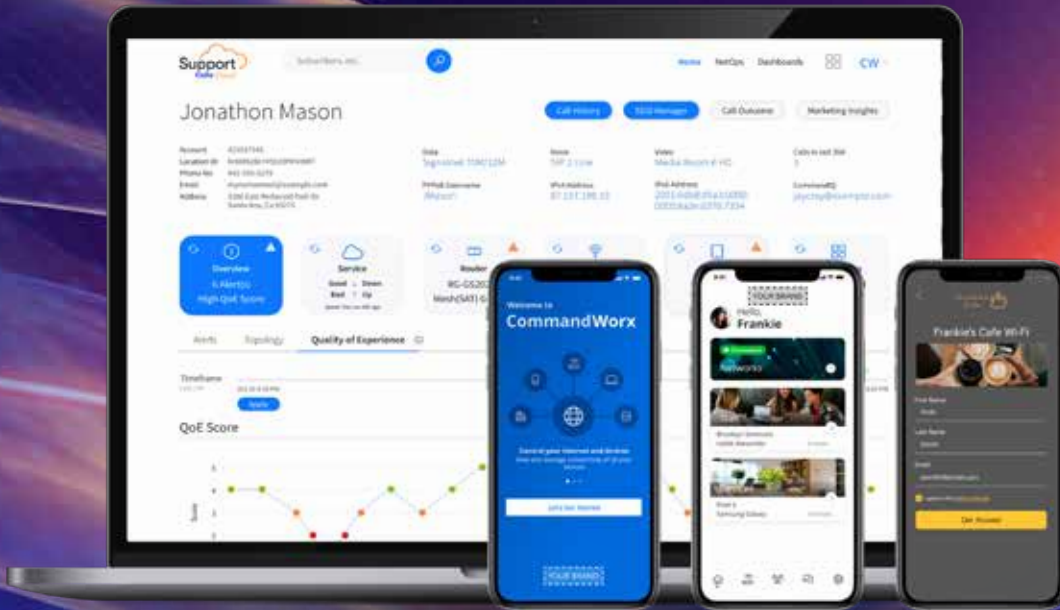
Support Calix Cloud

Subscribers, etc.

Home NetOps Dashboards CW

Jonathon Mason

Call History SSID Manager Call Outcome Marketing Insights

Account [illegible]
Location id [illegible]
Phone No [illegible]
Email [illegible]
Address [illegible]

Data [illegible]
Voice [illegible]
Video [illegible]
Calls in last 3M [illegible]

PPPoE Username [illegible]
IPv4 Address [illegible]
IPv6 Address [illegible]
CommandIQ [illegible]

Overview
6 Alert(s)
High QoE Score

Service
Good Down
Bad Up

Router
RG-GS20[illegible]
Mesh(SAT) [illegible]

Alerts Topology Quality of Experience

Timeframe

Apply

QoE Score

5
4
3
2

Welcome to
CommandWorx

Control your internet and devices
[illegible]

Join Our Network

YOUR BRAND

YOUR BRAND
Hello,
Frankie

Networks

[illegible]

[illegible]

Frankie's Cafe Wi-Fi

First Name
Last Name
Email

Get Access!